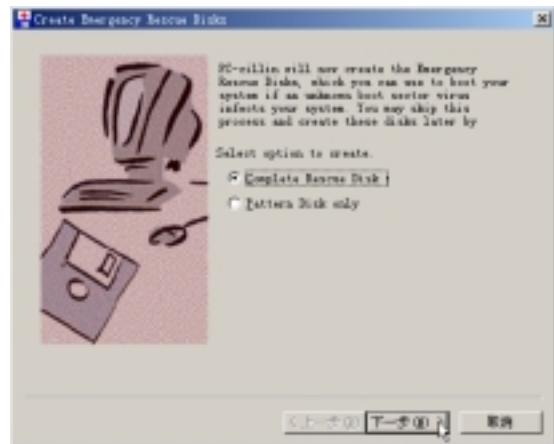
Create Emergency Rescue Disks

PC-cillin will now create the Emergency Rescue Disks, which you can use to boot your system if an unknown boot sector virus infects your system. You may skip this process and create these disks later by

Select option to create.

Complete Rescue Disk

Pattern Disk only

< 上一步(B) 下一步(N) > 取消